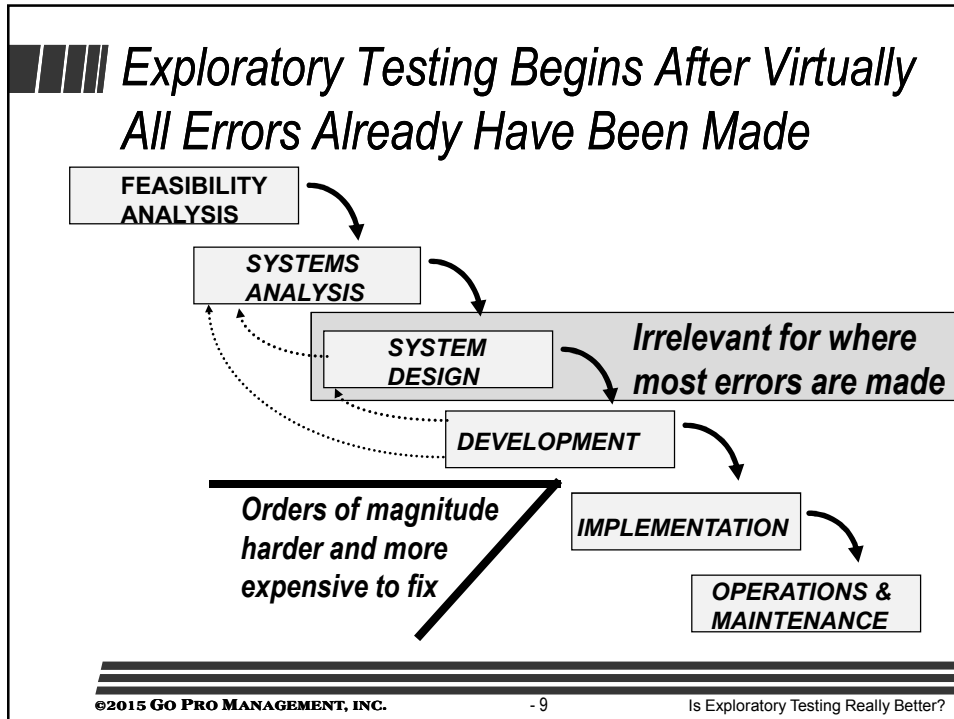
Exploratory Testing Begins After Virtually All Errors Already Have Been Made

FEASIBILITY ANALYSIS

SYSTEMS ANALYSIS

SYSTEM DESIGN

Irrelevant for where most errors are made

DEVELOPMENT

Orders of magnitude harder and more expensive to fix

IMPLEMENTATION

OPERATIONS & MAINTENANCE

©2015 GO PRO MANAGEMENT, INC. - 9 Is Exploratory Testing Really Better?